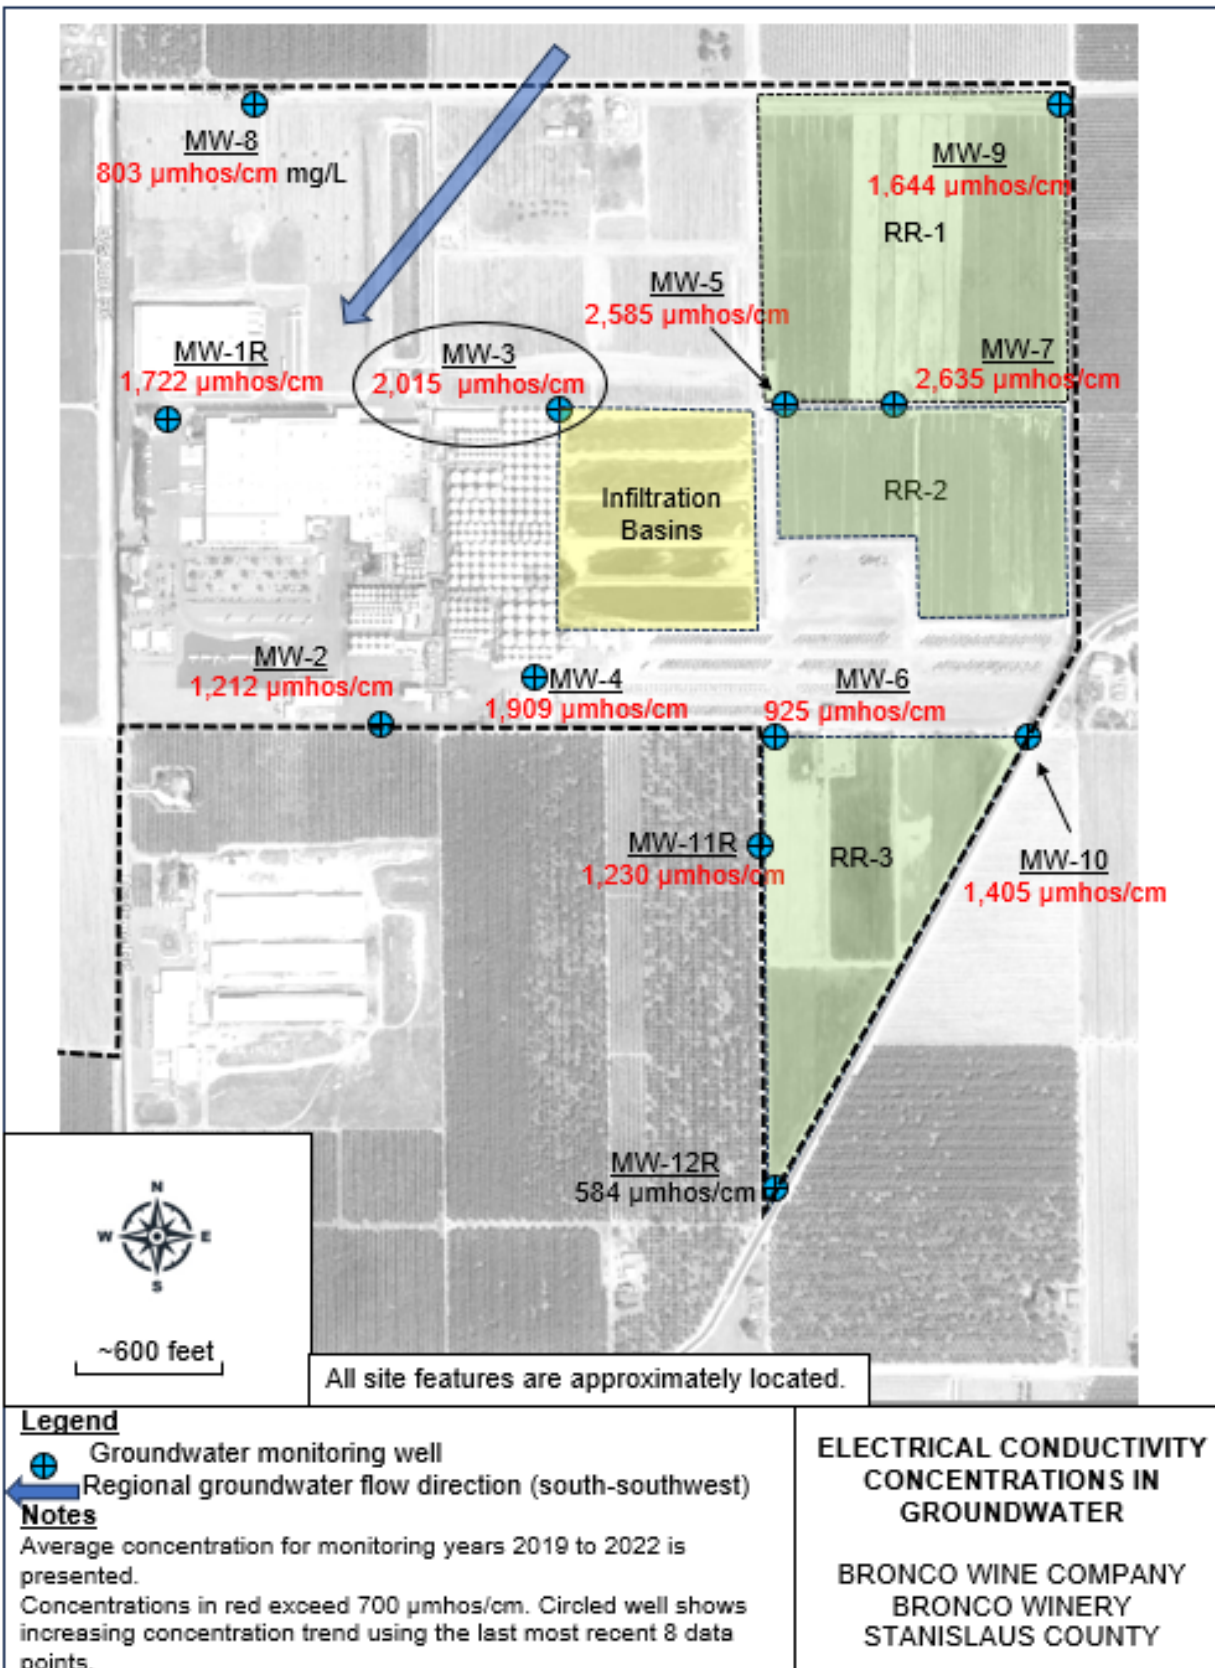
MW-8
803 µmhos/cm mg/L

MW-9
1,644 µmhos/cm
RR-1

MW-5
2,585 µmhos/cm

MW-1R
1,722 µmhos/cm

MW-3
2,015 µmhos/cm

MW-7
2,635 µmhos/cm

Infiltration Basins

RR-2

MW-2
1,212 µmhos/cm

MW-4
1,909 µmhos/cm

MW-6
925 µmhos/cm

MW-11R
1,230 µmhos/cm

RR-3

MW-10
1,405 µmhos/cm

MW-12R
584 µmhos/cm

N
W
E
S

~600 feet

All site features are approximately located.

Legend
Groundwater monitoring well
Regional groundwater flow direction (south-southwest)
Notes
Average concentration for monitoring years 2019 to 2022 is presented.
Concentrations in red exceed 700 µmhos/cm. Circled well shows increasing concentration trend using the last most recent 8 data points.

ELECTRICAL CONDUCTIVITY CONCENTRATIONS IN GROUNDWATER

BRONCO WINE COMPANY
BRONCO WINERY
STANISLAUS COUNTY